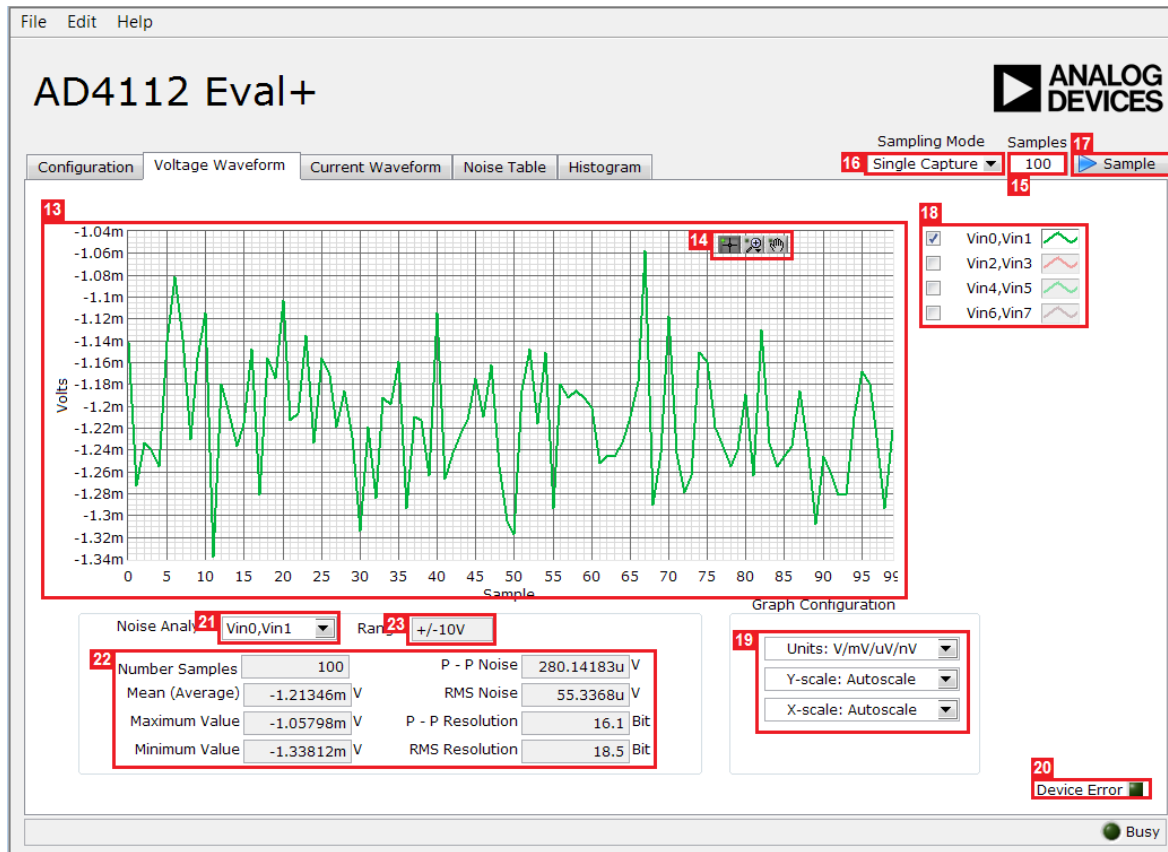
File Edit Help

AD4112 Eval+

ANALOG DEVICES

Configuration | Voltage Waveform | Current Waveform | Noise Table | Histogram

Sampling Mode
16 Single Capture
Samples
100
15
17 Sample

13

-1.04m
-1.06m
-1.08m
-1.1m
-1.12m
-1.14m
-1.16m
-1.18m
-1.2m
-1.22m
-1.24m
-1.26m
-1.28m
-1.3m
-1.32m
-1.34m

Volts

0 5 10 15 20 25 30 35 40 45 50 55 60 65 70 75 80 85 90 95 99

Sample

14

18
Vin0,Vin1
Vin2,Vin3
Vin4,Vin5
Vin6,Vin7

Noise Analy 21 Vin0,Vin1
Rang 23 +/-10V

22
Number Samples 100
Mean (Average) -1.21346m V
Maximum Value -1.05798m V
Minimum Value -1.33812m V
P - P Noise 280.14183u V
RMS Noise 55.3368u V
P - P Resolution 16.1 Bit
RMS Resolution 18.5 Bit

Graph Configuration
19
Units: V/mV/uV/nV
Y-scale: Autoscale
X-scale: Autoscale

20
Device Error

Busy